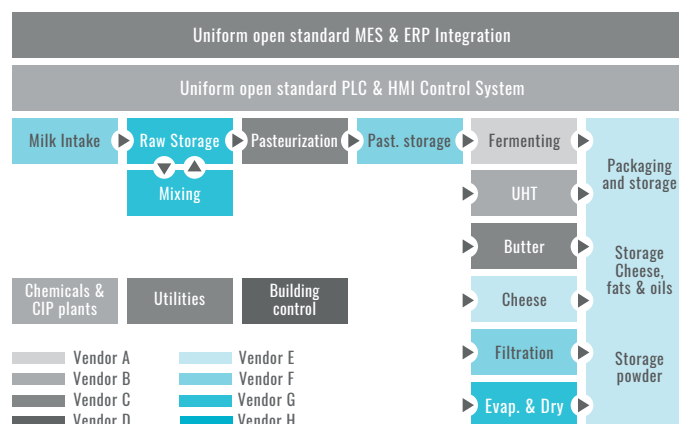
Uniform open standard MES & ERP Integration

Uniform open standard PLC & HMI Control System

Milk Intake

Raw Storage

Mixing

Pasteurization

Past. storage

Fermenting

UHT

Butter

Cheese

Filtration

Evap. & Dry

Packaging and storage

Storage Cheese, fats & oils

Storage powder

Chemicals & CIP plants

Utilities

Building control

Vendor A
Vendor B
Vendor C
Vendor D

Vendor E
Vendor F
Vendor G
Vendor H